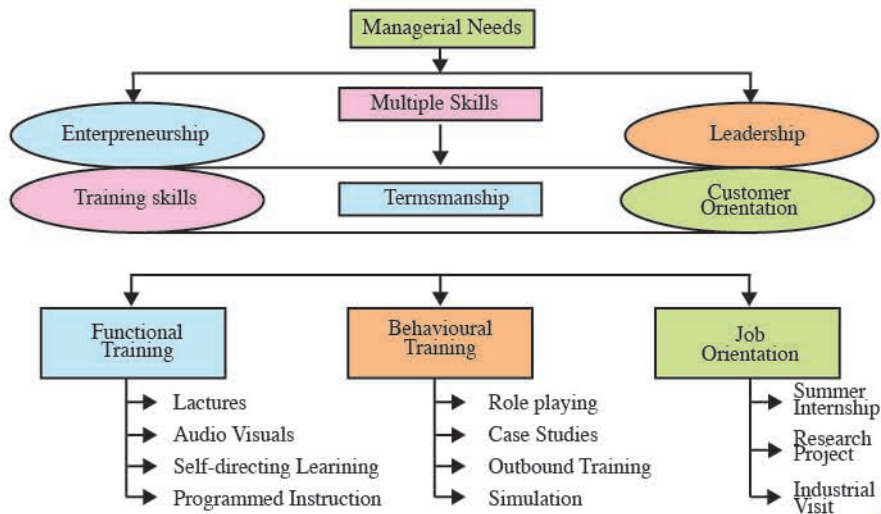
Managerial Needs

Multiple Skills

Enterpreneurship

Leadership

Training skills

Termsmanship

Customer Orientation

Functional Training

Behavioural Training

Job Orientation

Lactures

Audio Visuals

Self-directing Leaining

Programmed Instruction

Role playing

Case Studies

Outbound Training

Simulation

Summer Internship

Research Project

Industrial Visit